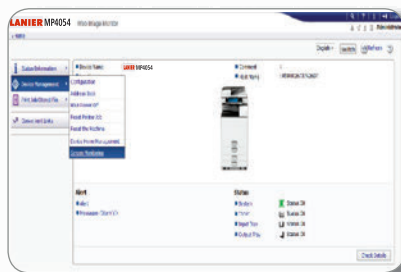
LANIER MP4054 Web Image Monitor

Status/Information
Device Management
Print Job/Stored File
Configure Links

Configuration
Address Book
Main Power Off
Reset Printer Job
Reset the Machine
Device Home Management
Screen Monitoring

English
Refresh

Device Name: LANIER MP4054
Comment
Host Name

Alert
Alert
Messages

Status
Status
Toner
Input Tray
Output Tray

Status OK
Status OK
Status OK
Status OK

Check Details